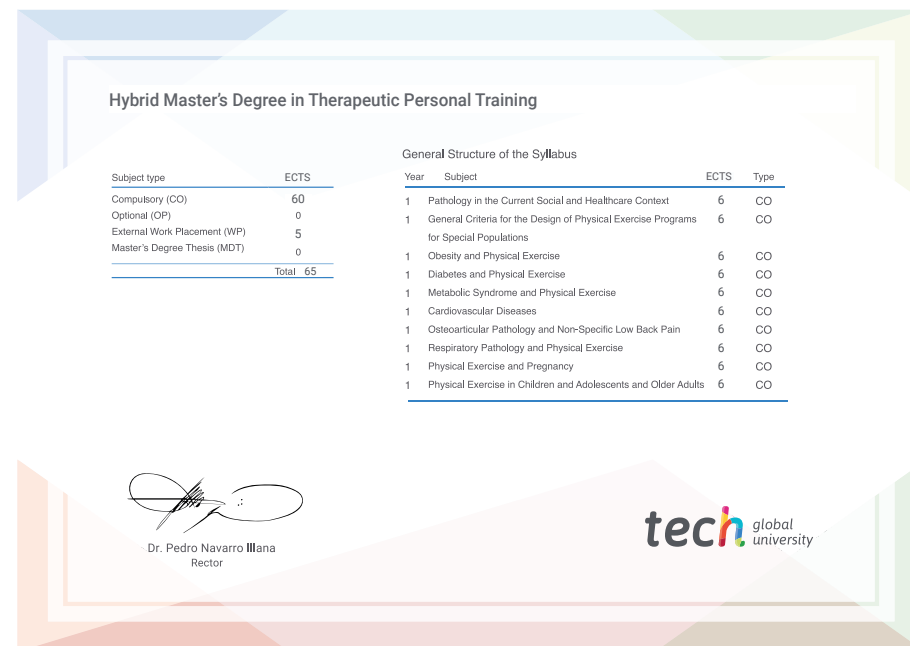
Hybrid Master's Degree in Therapeutic Personal Training

| Subject type | ECTS |
|---|---|
| Compulsory (CO) | 60 |
| Optional (OP) | 0 |
| External Work Placement (WP) | 5 |
| Master's Degree Thesis (MDT) | 0 |
| | Total 65 |

General Structure of the Syllabus

| Year | Subject | ECTS | Type |
|---|---|---|---|
| 1 | Pathology in the Current Social and Healthcare Context | 6 | CO |
| 1 | General Criteria for the Design of Physical Exercise Programs for Special Populations | 6 | CO |
| 1 | Obesity and Physical Exercise | 6 | CO |
| 1 | Diabetes and Physical Exercise | 6 | CO |
| 1 | Metabolic Syndrome and Physical Exercise | 6 | CO |
| 1 | Cardiovascular Diseases | 6 | CO |
| 1 | Osteoarticular Pathology and Non-Specific Low Back Pain | 6 | CO |
| 1 | Respiratory Pathology and Physical Exercise | 6 | CO |
| 1 | Physical Exercise and Pregnancy | 6 | CO |
| 1 | Physical Exercise in Children and Adolescents and Older Adults | 6 | CO |

Dr. Pedro Navarro Illana
Rector

tech global university